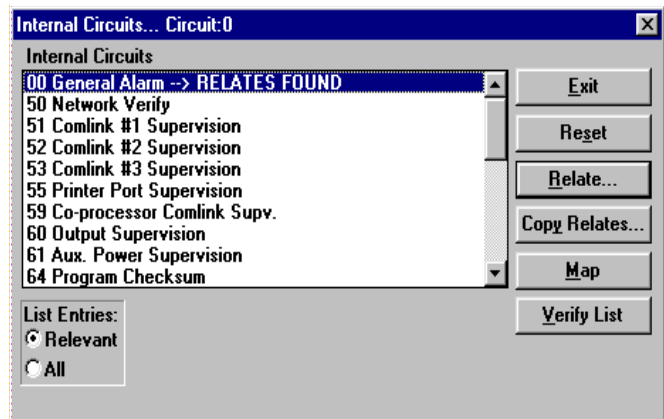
Internal Circuits... Circuit:0

Internal Circuits

00 General Alarm --> RELATES FOUND
50 Network Verify
51 Comlink #1 Supervision
52 Comlink #2 Supervision
53 Comlink #3 Supervision
55 Printer Port Supervision
59 Co-processor Comlink Supv.
60 Output Supervision
61 Aux. Power Supervision
64 Program Checksum

Exit
Reset
Relate...
Copy Relates...
Map
Verify List

List Entries:
Relevant
All